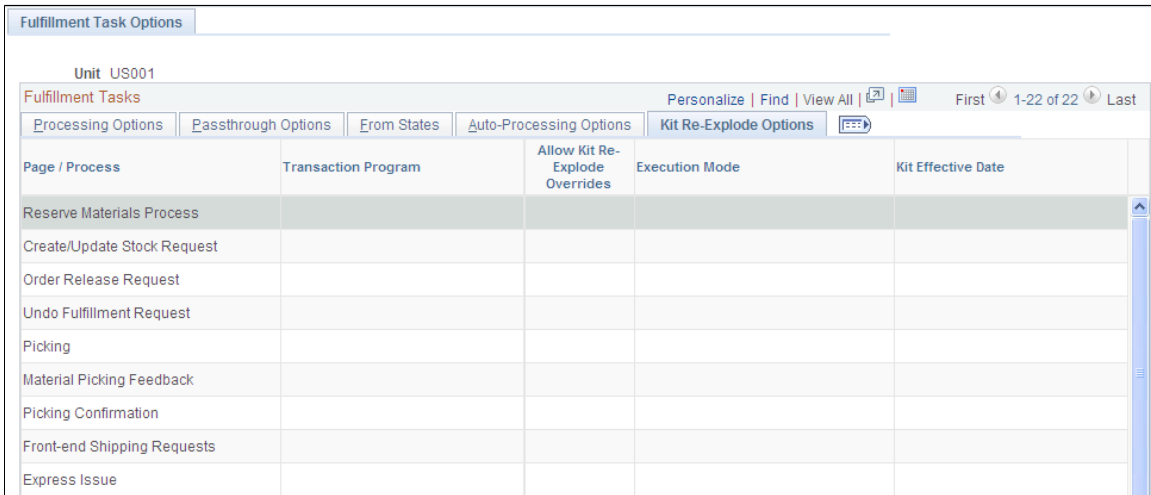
Fulfillment Task Options

Unit US001

Fulfillment Tasks

Personalize | Find | View All | | First 1-22 of 22 Last

Processing Options | Passthrough Options | From States | Auto-Processing Options | Kit Re-Explode Options

| Page / Process | Transaction Program | Allow Kit Re-Explode Overrides | Execution Mode | Kit Effective Date |
|---|---|---|---|---|
| Reserve Materials Process | | | | |
| Create/Update Stock Request | | | | |
| Order Release Request | | | | |
| Undo Fulfillment Request | | | | |
| Picking | | | | |
| Material Picking Feedback | | | | |
| Picking Confirmation | | | | |
| Front-end Shipping Requests | | | | |
| Express Issue | | | | |